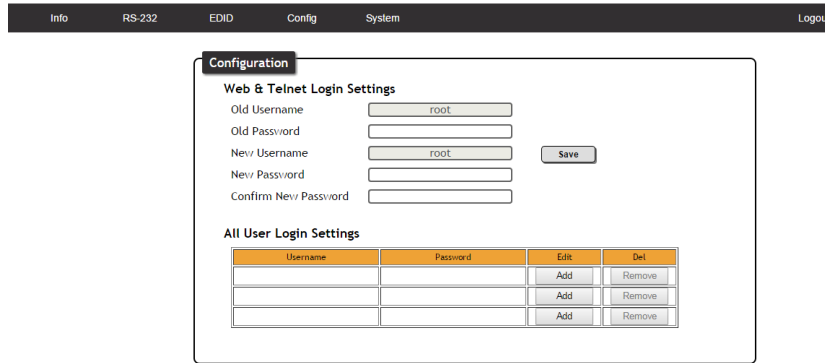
Info RS-232 EDID Config System Logou

Configuration

Web & Telnet Login Settings

Old Username root

Old Password

New Username root Save

New Password

Confirm New Password

All User Login Settings

| Username | Password | Edit | Del |
|---|---|---|---|
| | | Add | Remove |
| | | Add | Remove |
| | | Add | Remove |